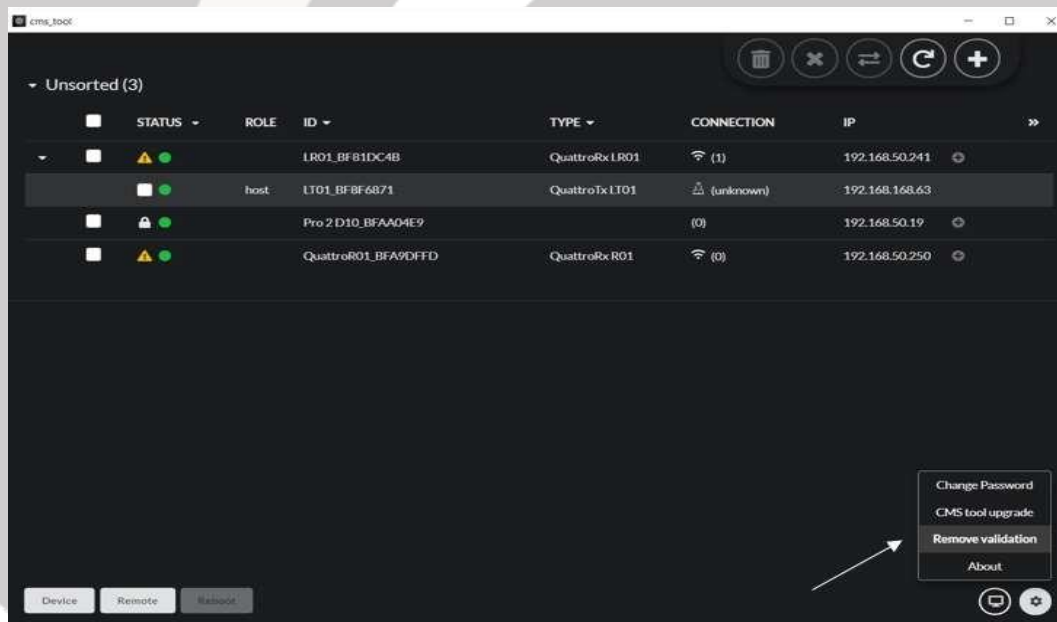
cms_tool

Unsorted (3)

| | STATUS | ROLE | ID | TYPE | CONNECTION | IP |
|---|---|---|---|---|---|---|
| | | | LR01_BF81DC4B | QuattroRx LR01 | (1) | 192.168.50.241 |
| | | host | LT01_BF8F6871 | QuattroTx LT01 | (unknown) | 192.168.168.63 |
| | | | Pro 2 D10_BFAA04E9 | | (0) | 192.168.50.19 |
| | | | QuattroR01_BFA9DFFD | QuattroRx R01 | (0) | 192.168.50.250 |

Change Password
CMS tool upgrade
Remove validation
About

Device Remote Reboot